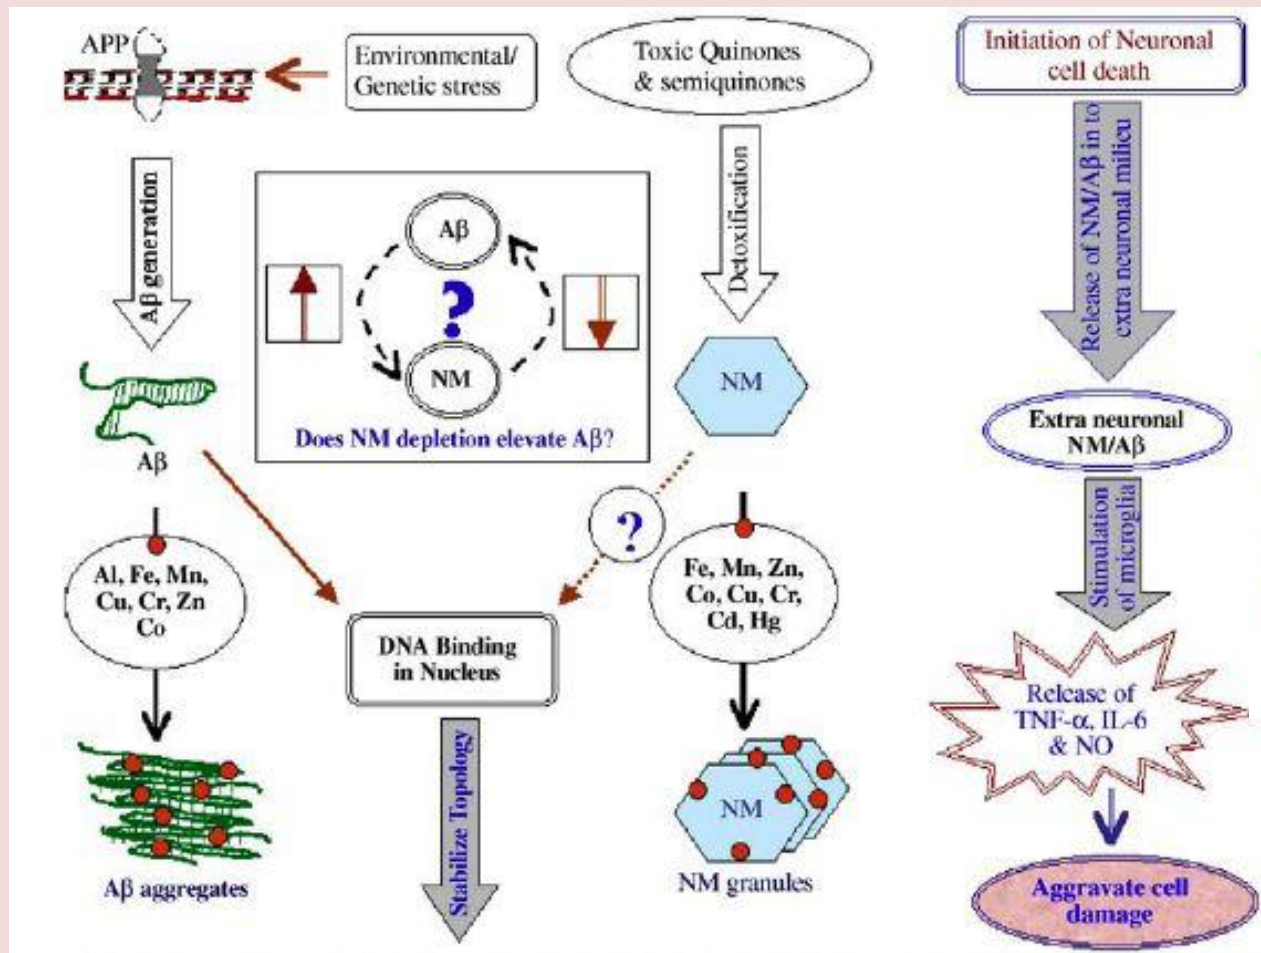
APP

Environmental/ Genetic stress

Toxic Quinones & semiquinones

Initiation of Neuronal cell death

Aβ generation

Aβ

?

NM

Does NM depletion elevate Aβ?

Detoxification

NM

Release of NM/Aβ in to extra neuronal milieu

Extra neuronal NM/Aβ

Aβ

?

Al, Fe, Mn, Cu, Cr, Zn Co

DNA Binding in Nucleus

Fe, Mn, Zn, Co, Cu, Cr, Cd, Hg

Stimulation of microglia

Release of TNF-α, IL-6 & NO

Stabilize Topology

NM

Aβ aggregates

NM granules

Aggravate cell damage